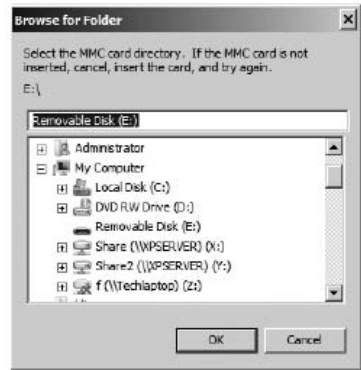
Browse for Folder

Select the MMC card directory. If the MMC card is not inserted, cancel, insert the card, and try again.

E:\

Removable Disk (E:)

Administrator
My Computer
Local Disk (C:)
DVD RW Drive (D:)
Removable Disk (E:)
Share (\\XPSERVER) (X:)
Share2 (\\XPSERVER) (Y:)
f (\\Techlaptop) (Z:)

OK
Cancel